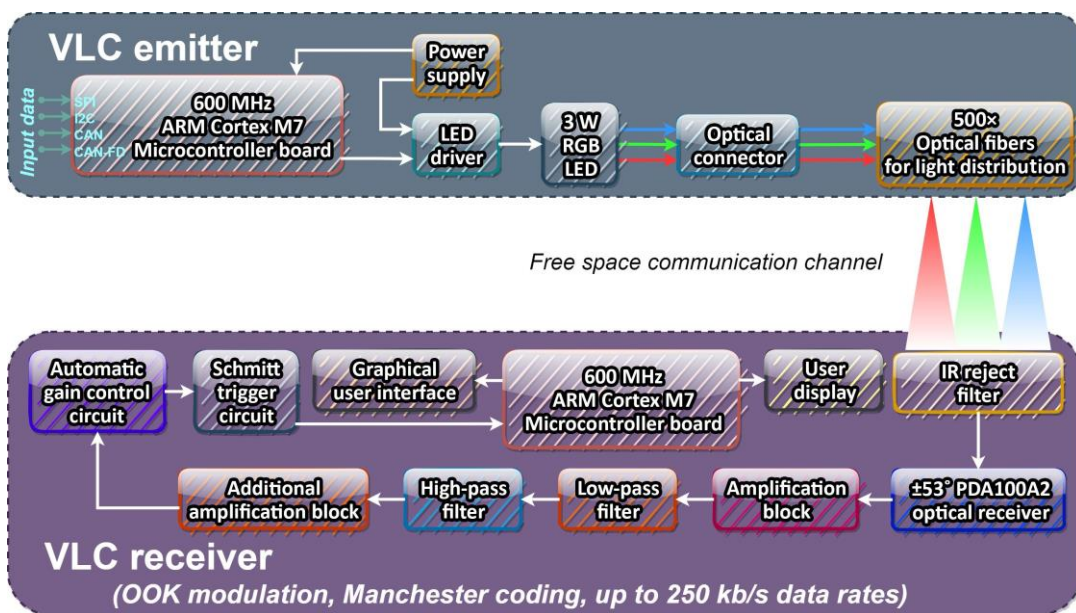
VLC emitter

Input data

SPI
I2C
CAN
CAN-FD

600 MHz
ARM Cortex M7
Microcontroller board

Power supply

LED driver

3 W
RGB
LED

Optical connector

500×
Optical fibers
for light distribution

Free space communication channel

Automatic gain control circuit

Schmitt trigger circuit

Graphical user interface

600 MHz
ARM Cortex M7
Microcontroller board

User display

IR reject filter

Additional amplification block

High-pass filter

Low-pass filter

Amplification block

±53° PDA100A2 optical receiver

VLC receiver

(OOK modulation, Manchester coding, up to 250 kb/s data rates)